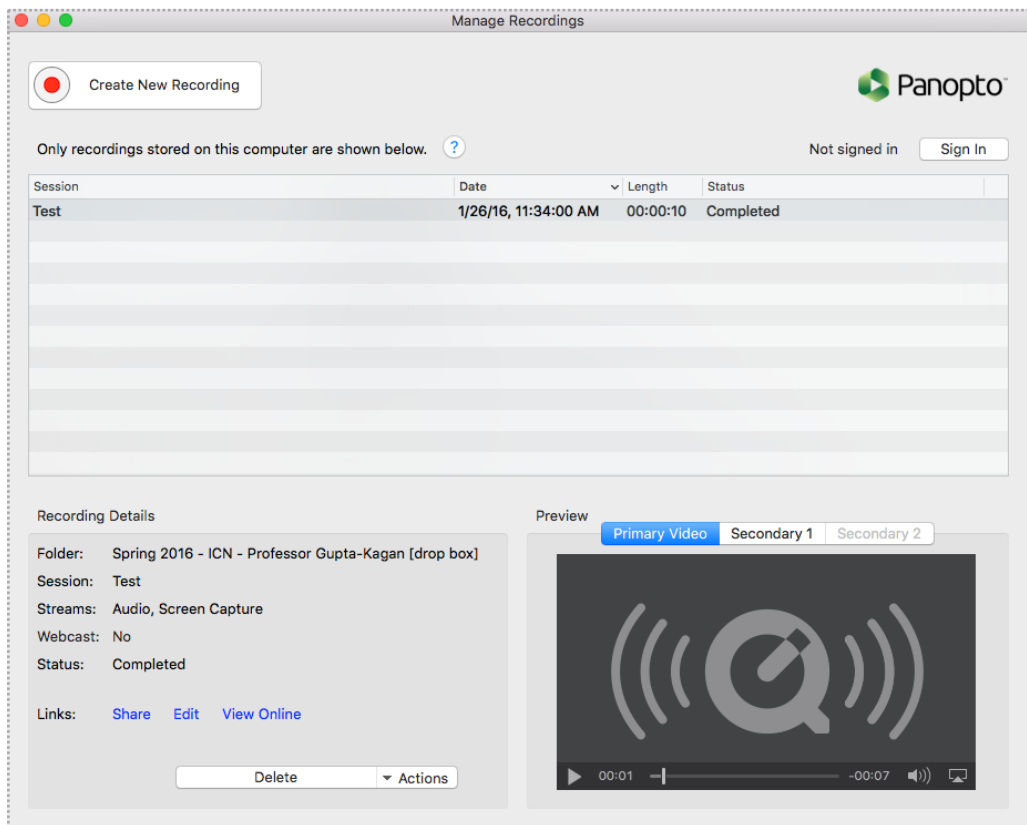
Manage Recordings

Create New Recording

Panopto

Only recordings stored on this computer are shown below. ?

Not signed in Sign In

| Session | Date | Length | Status |
|---|---|---|---|
| Test | 1/26/16, 11:34:00 AM | 00:00:10 | Completed |

Recording Details

Folder: Spring 2016 - ICN - Professor Gupta-Kagan [drop box]
Session: Test
Streams: Audio, Screen Capture
Webcast: No
Status: Completed

Links: Share Edit View Online

Delete ▾ Actions

Preview

Primary Video Secondary 1 Secondary 2

00:01 -00:07